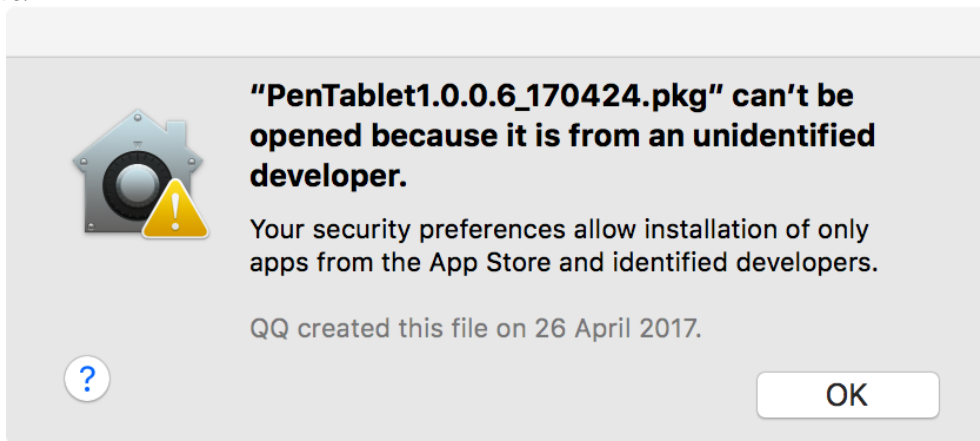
"PenTablet1.0.0.6_170424.pkg" can't be opened because it is from an unidentified developer.

Your security preferences allow installation of only apps from the App Store and identified developers.

QQ created this file on 26 April 2017.

?

OK